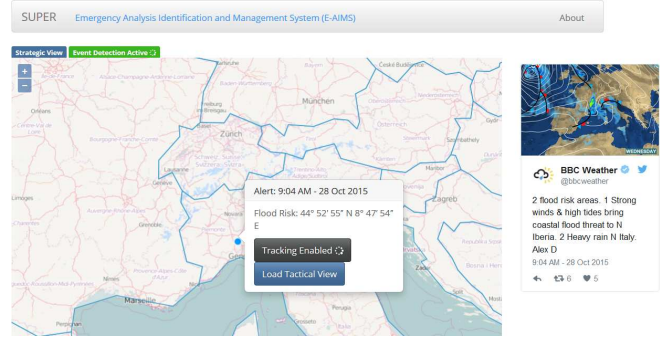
SUPER Emergency Analysis Identification and Management System (E-AIMS) About

Strategic View Event Detection Active

+
−

München
Zürich
Zagreb
Marseille
Limoges
Genève

Alert: 9:04 AM - 28 Oct 2015

Flood Risk: 44° 52' 55" N 8° 47' 54" E

Tracking Enabled

Load Tactical View

BBC Weather
@bbcweather

2 flood risk areas. 1 Strong winds & high tides bring coastal flood threat to N Iberia. 2 Heavy rain N Italy. Alex D

9:04 AM - 28 Oct 2015

6 5